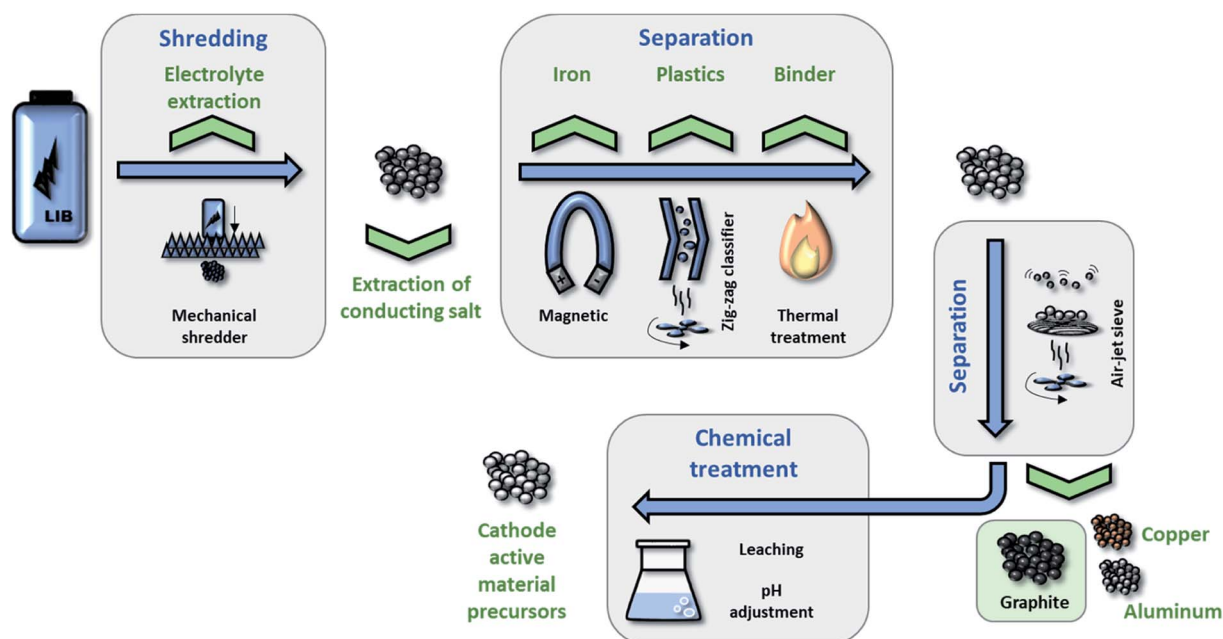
LIB

Shredding

Electrolyte extraction

Mechanical shredder

Extraction of conducting salt

Separation

Iron

Plastics

Binder

Magnetic

Zig-zag classifier

Thermal treatment

Separation

Air-jet sieve

Chemical treatment

Leaching

pH adjustment

Cathode active material precursors

Graphite

Copper

Aluminum